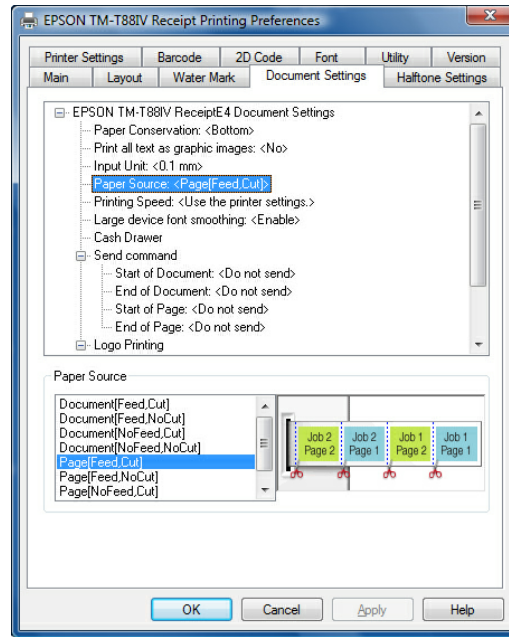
EPSON TM-T88IV Receipt Printing Preferences

Printer Settings | Barcode | 2D Code | Font | Utility | Version
Main | Layout | Water Mark | Document Settings | Halftone Settings

EPSON TM-T88IV ReceiptE4 Document Settings
Paper Conservation: <Bottom>
Print all text as graphic images: <No>
Input Unit: <0.1 mm>
Paper Source: <Page[Feed,Cut]>
Printing Speed: <Use the printer settings.>
Large device font smoothing: <Enable>
Cash Drawer
Send command
Start of Document: <Do not send>
End of Document: <Do not send>
Start of Page: <Do not send>
End of Page: <Do not send>
Logo Printing

Paper Source
Document[Feed,Cut]
Document[Feed,NoCut]
Document[NoFeed,Cut]
Document[NoFeed,NoCut]
Page[Feed,Cut]
Page[Feed,NoCut]
Page[NoFeed,Cut]

Job 2 Page 2
Job 2 Page 1
Job 1 Page 2
Job 1 Page 1

OK | Cancel | Apply | Help